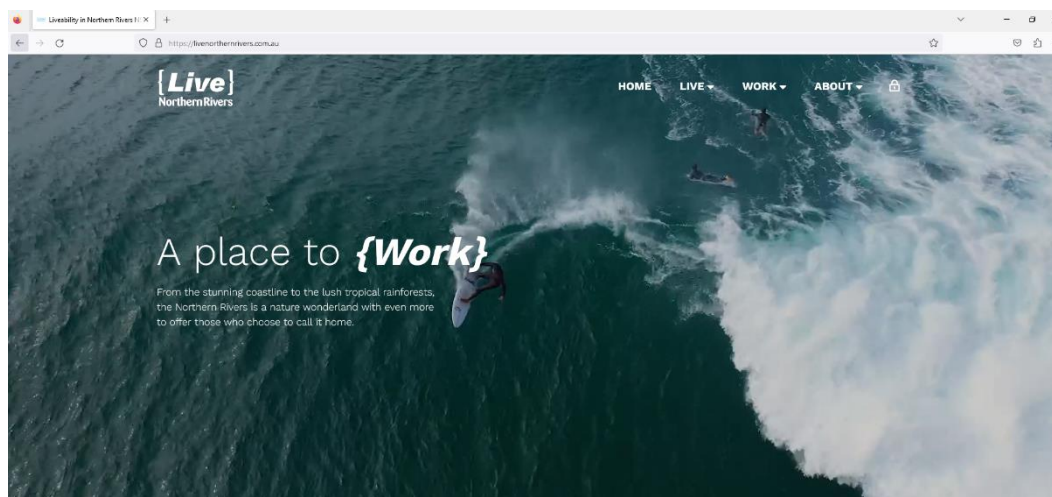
Liveability in Northern Rivers N ×

https://livenorthernrivers.com.au

{Live}
Northern Rivers

HOME LIVE WORK ABOUT

A place to {Work}

From the stunning coastline to the lush tropical rainforests, the Northern Rivers is a nature wonderland with even more to offer those who choose to call it home.